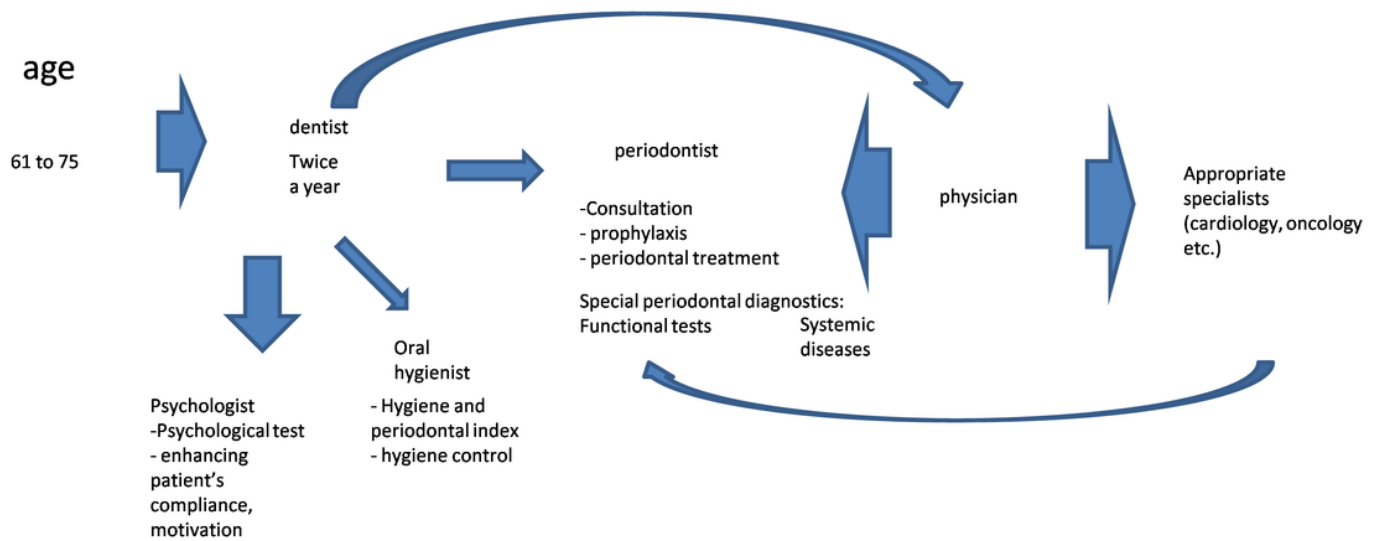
age

61 to 75

dentist

Twice a year

periodontist

-Consultation
- prophylaxis
- periodontal treatment

Special periodontal diagnostics:
Functional tests

Systemic diseases

physician

Appropriate specialists (cardiology, oncology etc.)

Oral hygienist

- Hygiene and periodontal index
- hygiene control

Psychologist
-Psychological test
- enhancing patient's compliance, motivation